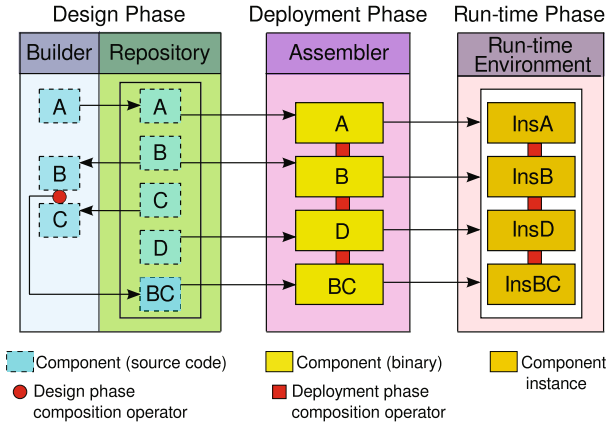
Design Phase

Deployment Phase

Run-time Phase

Builder

Repository

Assembler

Run-time Environment

A

A

A

InsA

B

B

B

InsB

C

C

D

D

InsD

BC

BC

InsBC

Component (source code)

Component (binary)

Component instance

Design phase composition operator

Deployment phase composition operator